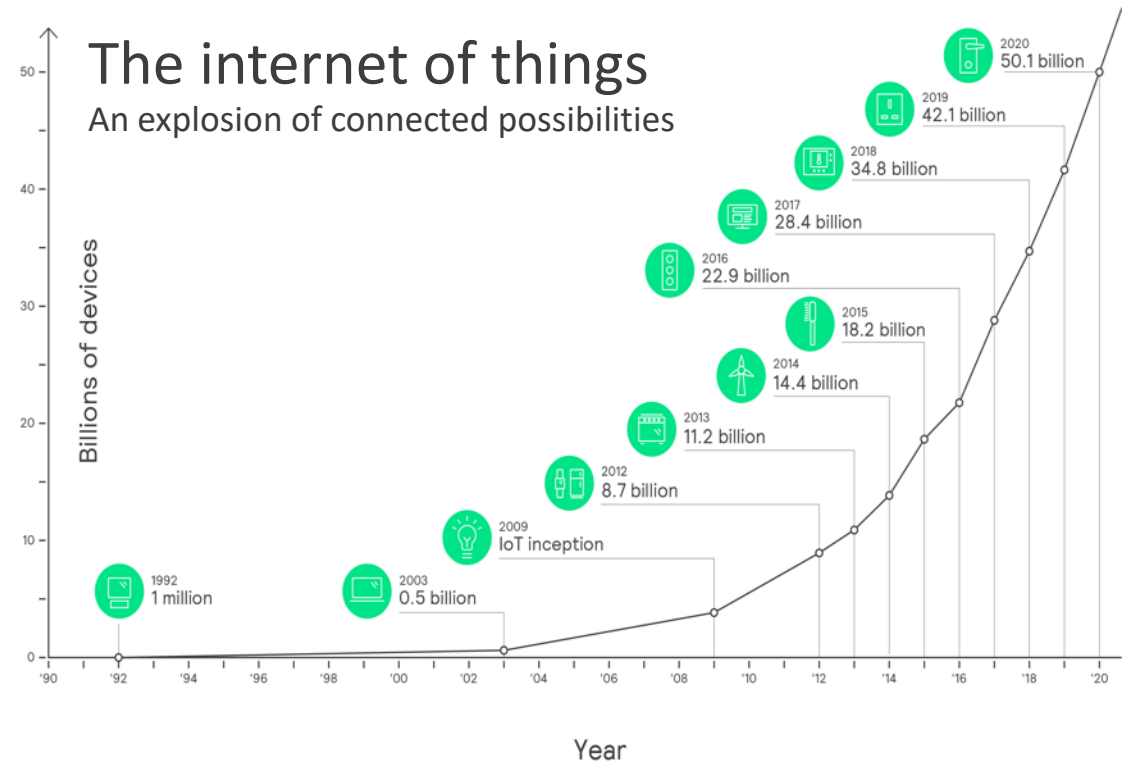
The internet of things
An explosion of connected possibilities

2020
50.1 billion

2019
42.1 billion

2018
34.8 billion

2017
28.4 billion

2016
22.9 billion

2015
18.2 billion

2014
14.4 billion

2013
11.2 billion

2012
8.7 billion

2009
IoT inception

2003
0.5 billion

1992
1 million

Billions of devices

50
40
30
20
10
0

'90 '92 '94 '96 '98 '00 '02 '04 '06 '08 '10 '12 '14 '16 '18 '20

Year